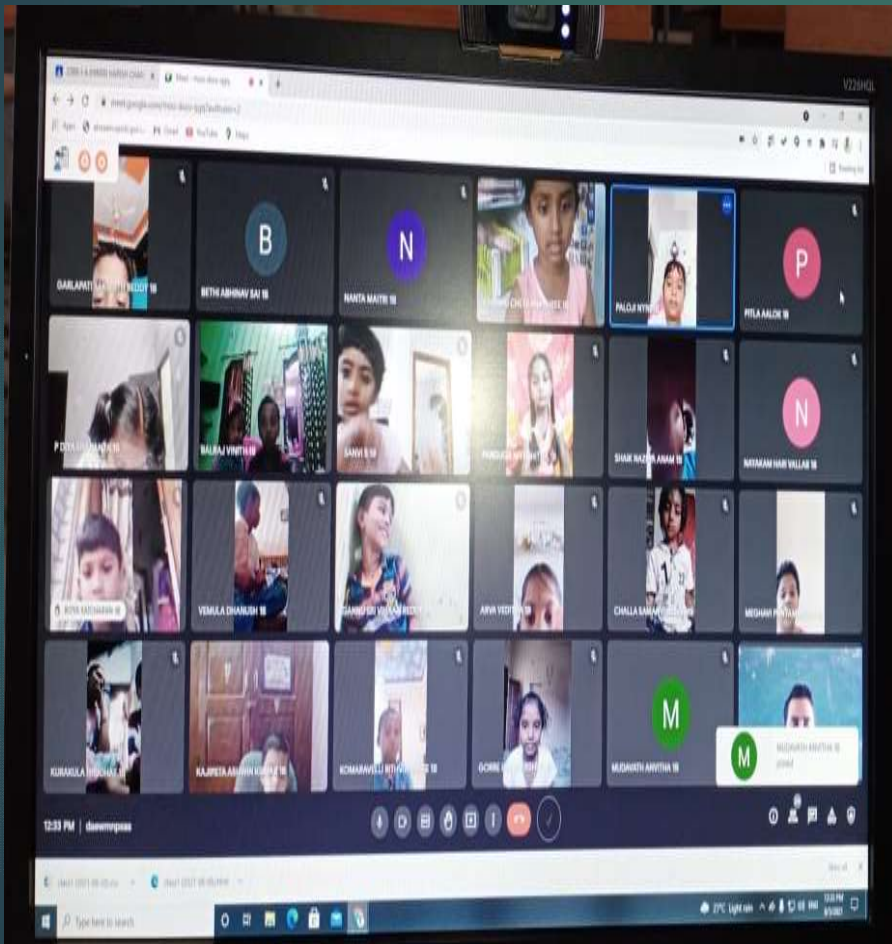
V226HQL

Meet

meet.google.com

Gmail YouTube Maps

GARLAPATI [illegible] REDDY 1B

B
BETHI ABHINAV SAI 1B

N
NANTA MAITRI 1B

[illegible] CH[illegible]

PALOJI NY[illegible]

P
PITLA AALOK 1B

P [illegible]

BALRAJ VINITH 1B

SANVI B 1B

PANUGULA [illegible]

SHAIK NAZIYA ANAM 1B

N
NAYAKAM HARI VALLAB 1B

BOYA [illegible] 1B

VEMULA DHANUSH 1B

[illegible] SRI VIKRAM REDDY

ARVA VEDI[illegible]

CHALLA SAN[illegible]

MEGHAN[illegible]

KURAKULA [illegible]

KAJIPETA ARJUN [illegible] 1B

KOMARAVELLI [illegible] 1B

GORRE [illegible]

M
MUDAVATH ANVITHA 1B

M
MUDAVATH ANVITHA 1B
joined

12:33 PM | daexmnpxaa

Type here to search

27°C Light rain